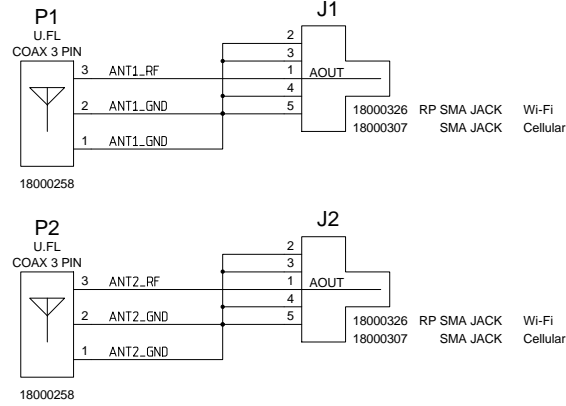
P1
U.FL
COAX 3 PIN
3 ANT1_RF
2 ANT1_GND
1 ANT1_GND
18000258

J1
2
3
1 AOUT
4
5
18000326 RP SMA JACK Wi-Fi
18000307 SMA JACK Cellular

P2
U.FL
COAX 3 PIN
3 ANT2_RF
2 ANT2_GND
1 ANT2_GND
18000258

J2
2
3
1 AOUT
4
5
18000326 RP SMA JACK Wi-Fi
18000307 SMA JACK Cellular